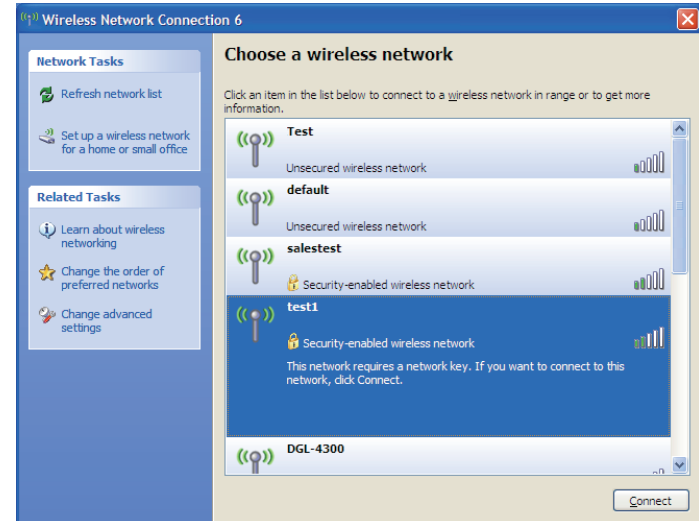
Wireless Network Connection 6

Network Tasks

Refresh network list

Set up a wireless network for a home or small office

Related Tasks

Learn about wireless networking

Change the order of preferred networks

Change advanced settings

Choose a wireless network

Click an item in the list below to connect to a wireless network in range or to get more information.

Test

Unsecured wireless network

default

Unsecured wireless network

salestest

Security-enabled wireless network

test1

Security-enabled wireless network

This network requires a network key. If you want to connect to this network, click Connect.

DGL-4300

Connect